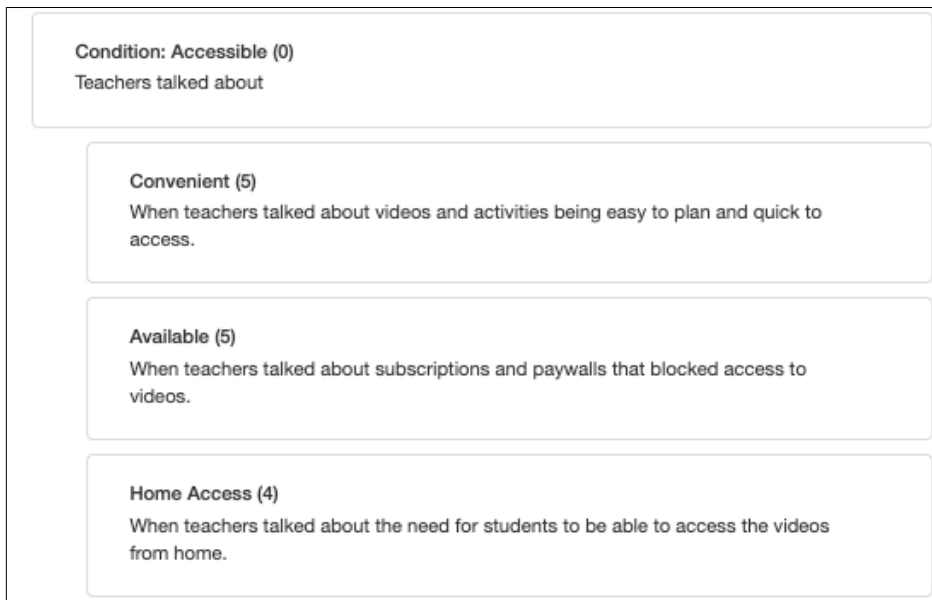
Condition: Accessible (0)
Teachers talked about

Convenient (5)
When teachers talked about videos and activities being easy to plan and quick to access.

Available (5)
When teachers talked about subscriptions and paywalls that blocked access to videos.

Home Access (4)
When teachers talked about the need for students to be able to access the videos from home.